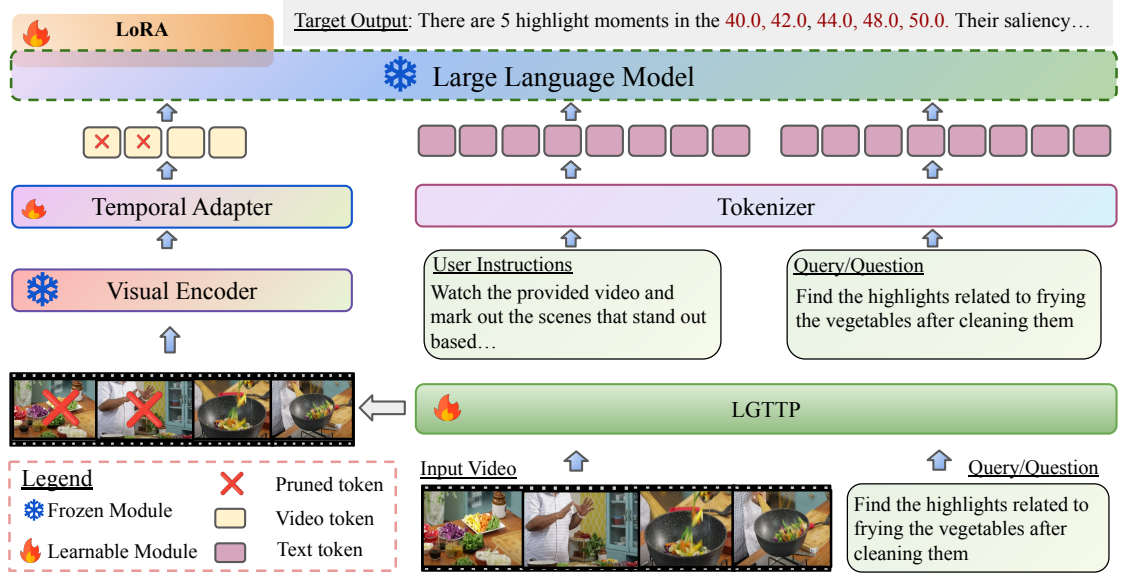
LoRA

Target Output: There are 5 highlight moments in the 40.0, 42.0, 44.0, 48.0, 50.0. Their saliency…

Large Language Model

Temporal Adapter

Tokenizer

Visual Encoder

User Instructions
Watch the provided video and mark out the scenes that stand out based…

Query/Question
Find the highlights related to frying the vegetables after cleaning them

LGTTP

Legend
Frozen Module
Learnable Module
Pruned token
Video token
Text token

Input Video

Query/Question
Find the highlights related to frying the vegetables after cleaning them